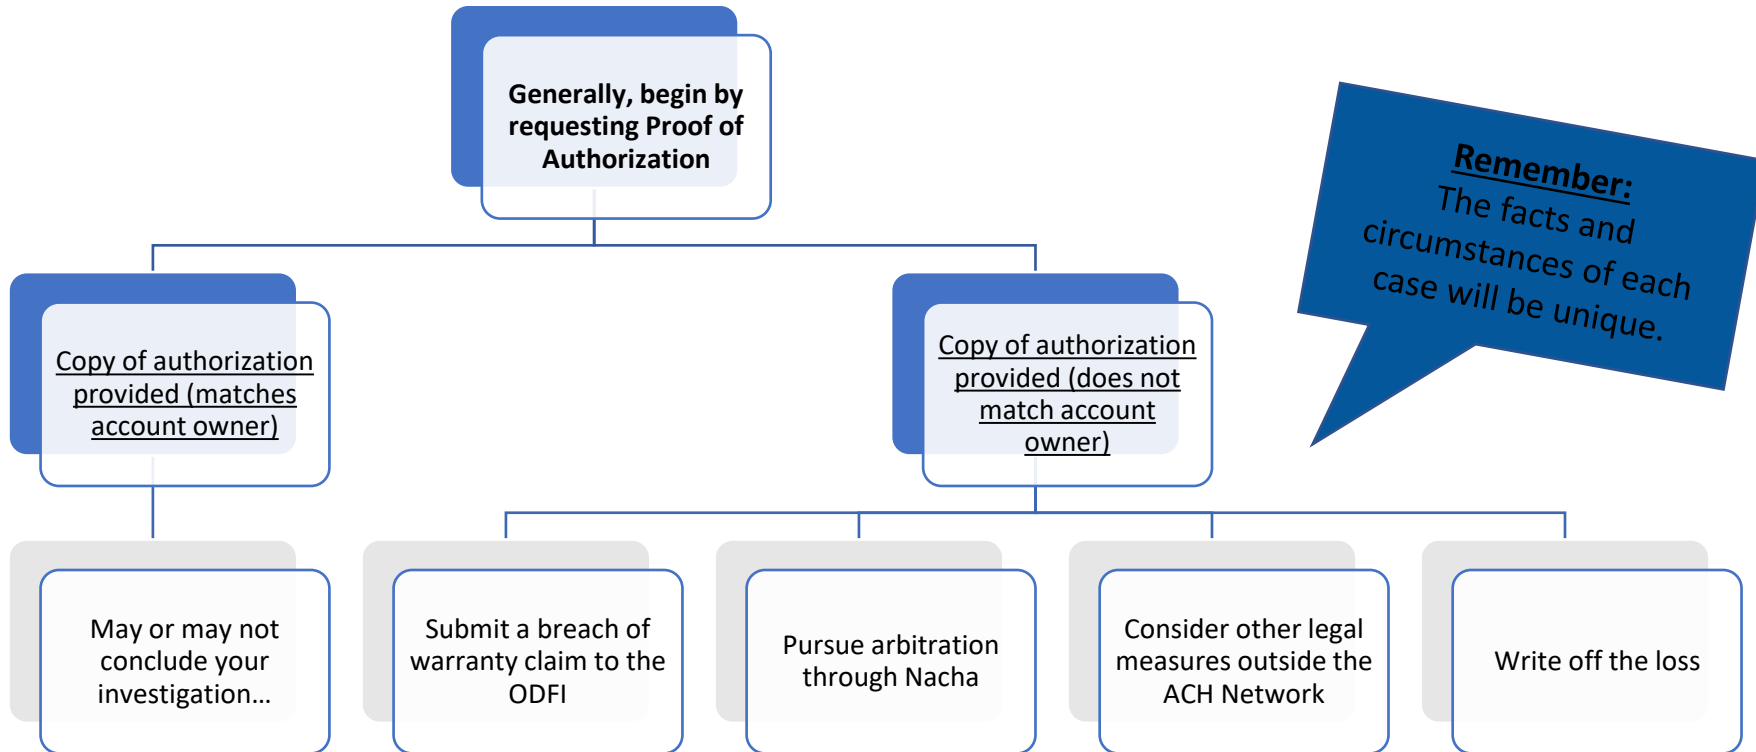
Generally, begin by requesting Proof of Authorization

Remember:
The facts and circumstances of each case will be unique.

Copy of authorization provided (matches account owner)

Copy of authorization provided (does not match account owner)

May or may not conclude your investigation…

Submit a breach of warranty claim to the ODFI

Pursue arbitration through Nacha

Consider other legal measures outside the ACH Network

Write off the loss